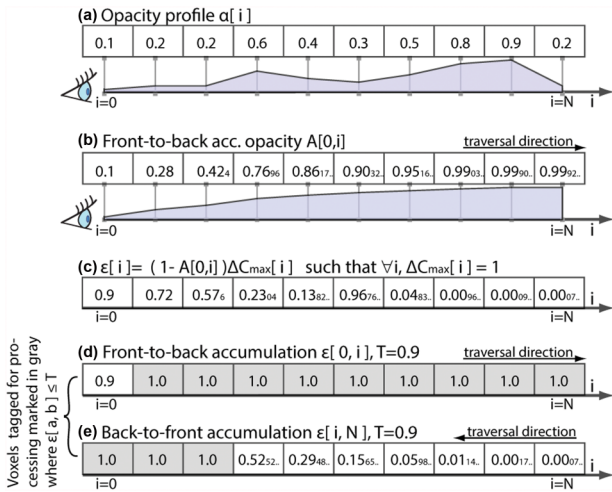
(a) Opacity profile α[ i ]

| 0.1 | 0.2 | 0.2 | 0.6 | 0.4 | 0.3 | 0.5 | 0.8 | 0.9 | 0.2 |
|---|---|---|---|---|---|---|---|---|---|

i=0 i=N i

(b) Front-to-back acc. opacity A[0,i]

traversal direction

| 0.1 | 0.28 | 0.424 | 0.7696 | 0.8617.. | 0.9032.. | 0.9516.. | 0.9903.. | 0.9990.. | 0.9992.. |
|---|---|---|---|---|---|---|---|---|---|

i=0 i=N i

(c) ε[ i ]= ( 1- A[0,i] )ΔCmax[ i ] such that ∀i, ΔCmax[ i ] = 1

| 0.9 | 0.72 | 0.576 | 0.2304 | 0.1382.. | 0.9676.. | 0.0483.. | 0.0096.. | 0.0009.. | 0.0007.. |
|---|---|---|---|---|---|---|---|---|---|

i=0 i

Voxels tagged for processing marked in gray where ε[a, b] ≤ T

(d) Front-to-back accumulation ε[ 0, i ], T=0.9

traversal direction

| 0.9 | 1.0 | 1.0 | 1.0 | 1.0 | 1.0 | 1.0 | 1.0 | 1.0 | 1.0 |
|---|---|---|---|---|---|---|---|---|---|

i=0 i

(e) Back-to-front accumulation ε[ i, N ], T=0.9

traversal direction

| 1.0 | 1.0 | 1.0 | 0.5252.. | 0.2948.. | 0.1565.. | 0.0598.. | 0.0114.. | 0.0017.. | 0.0007.. |
|---|---|---|---|---|---|---|---|---|---|

i=0 i=N i